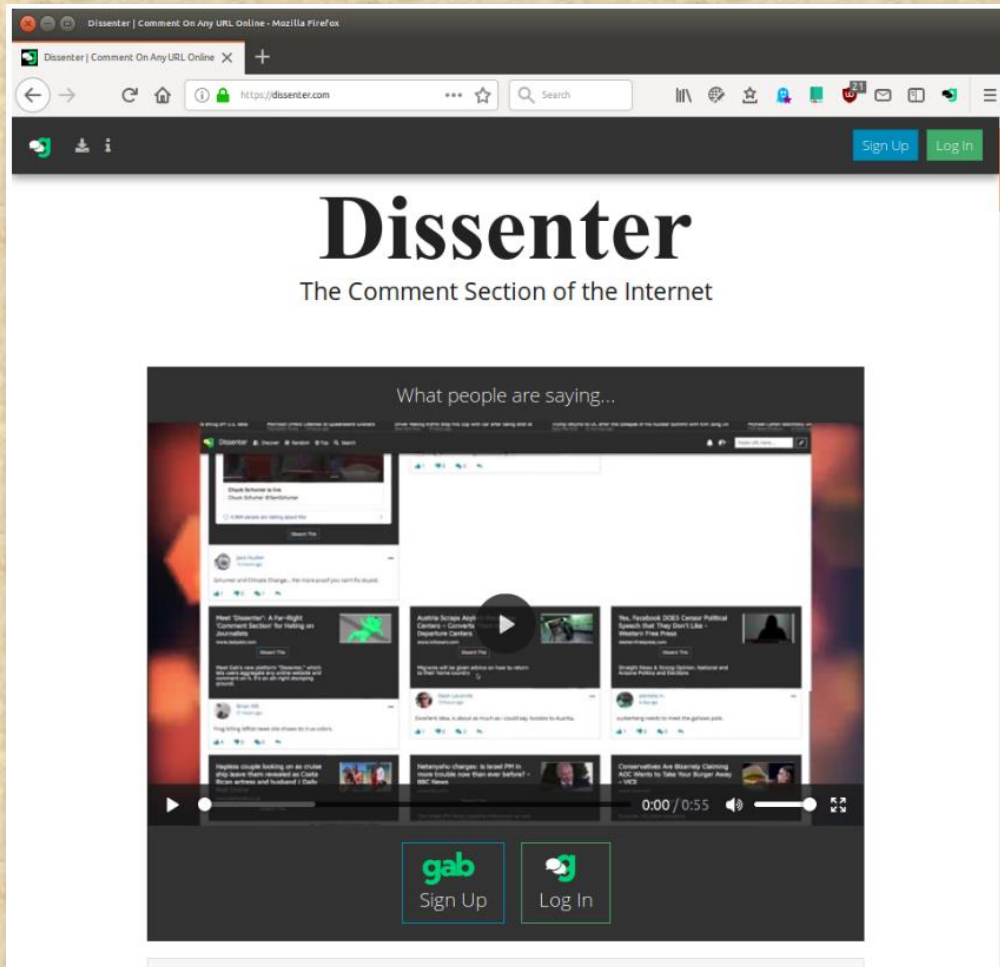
Dissenter | Comment On Any URL Online - Mozilla Firefox

Dissenter | Comment On Any URL Online

https://dissenter.com

Search

21

Sign Up Log In

Dissenter

The Comment Section of the Internet

What people are saying...

Dissenter

Meet 'Dissenter': A Far-Right 'Comment Section' for Hating on Journalists

Austria Scraps Asylum Centers – Converts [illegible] Departure Centers

Yes, Facebook DOES Censor Political Speech that They Don't Like - Western Free Press

Hapless couple looking on as cruise ship leave them revealed as Costa Rican airlines and husband | Daily

Netanyahu charges: Is Israel PM in more trouble now than ever before? - BBC News

Conservatives Are Bizarrely Claiming AOC Wants to Take Your Burger Away - VICE

0:00 / 0:55

gab
Sign Up

Log In